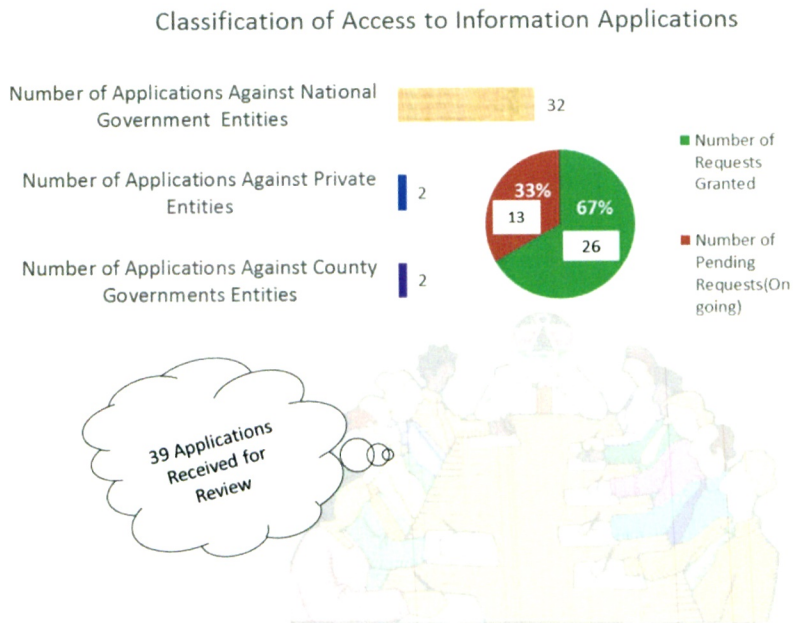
Classification of Access to Information Applications

Number of Applications Against National Government Entities 32

Number of Applications Against Private Entities 2

Number of Applications Against County Governments Entities 2

33%
13
67%
26

Number of Requests Granted

Number of Pending Requests(On going)

39 Applications Received for Review